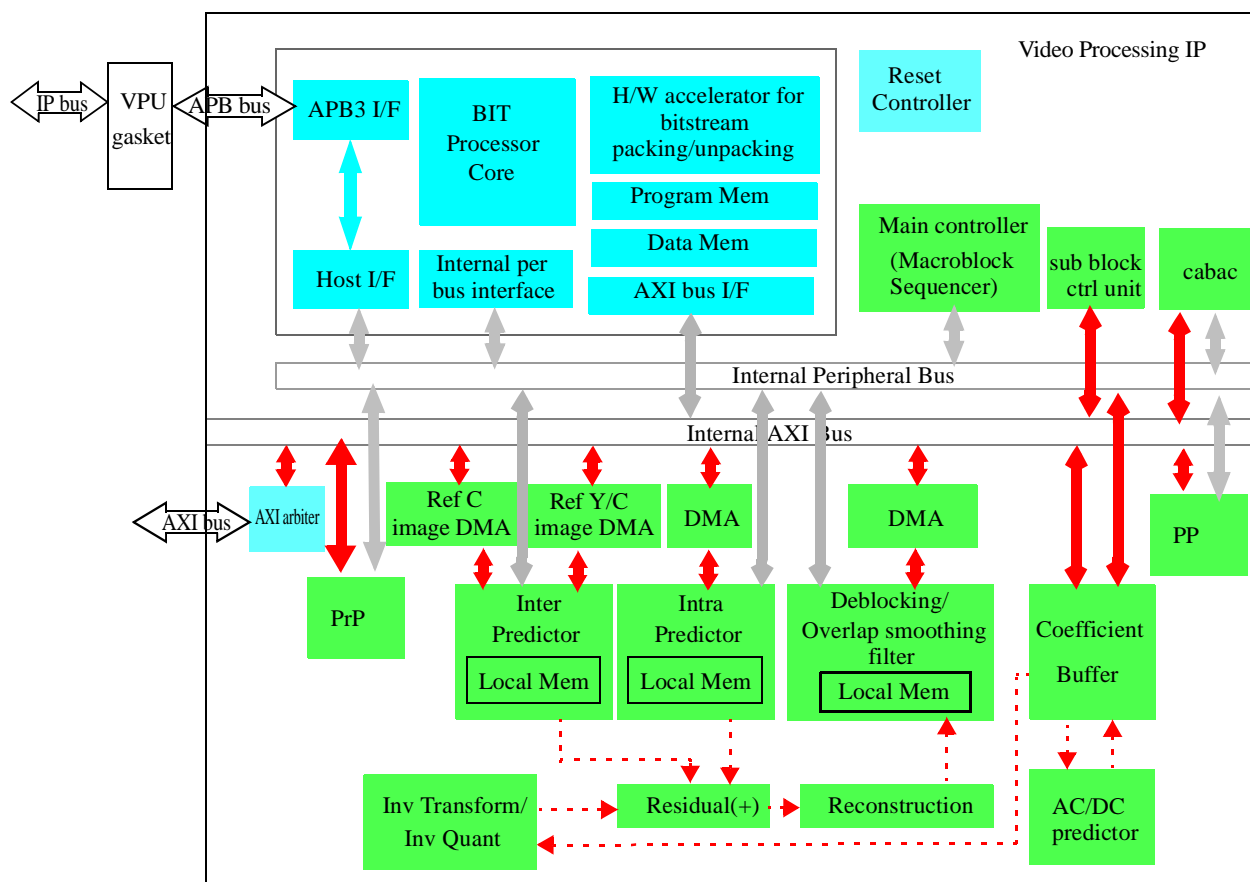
Video Processing IP

IP bus

VPU gasket

APB bus

APB3 I/F

BIT Processor Core

H/W accelerator for bitstream packing/unpacking

Program Mem

Data Mem

AXI bus I/F

Host I/F

Internal per bus interface

Reset Controller

Main controller (Macroblock Sequencer)

sub block ctrl unit

cabac

Internal Peripheral Bus

Internal AXI Bus

AXI bus

AXI arbiter

Ref C image DMA

Ref Y/C image DMA

DMA

DMA

PP

PrP

Inter Predictor

Local Mem

Intra Predictor

Local Mem

Deblocking/ Overlap smoothing filter

Local Mem

Coefficient Buffer

Inv Transform/ Inv Quant

Residual(+)

Reconstruction

AC/DC predictor